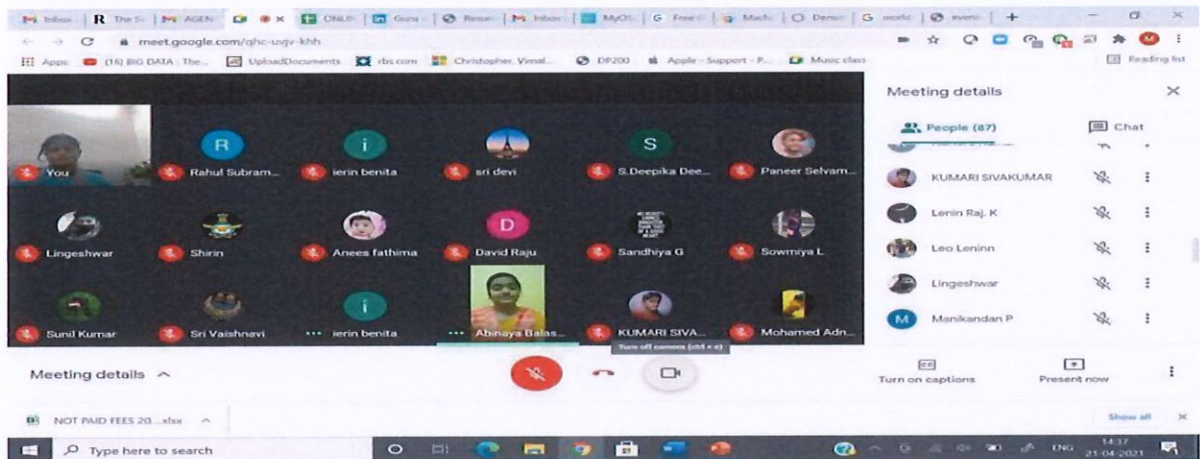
Inbox | R The S | AGEN | | ONLI | Guru | Resum | Inbox | MyOS | Free | Machi | Deno | world | event | +

meet.google.com/qhc-uvjv-khh

Apps (16) BIG DATA : The... UploadDocuments rbs.com Christopher. Vimal... DP200 Apple - Support - P... Music class Reading list

You
Rahul Subram...
ierin benita
sri devi
S.Deepika Dee...
Paneer Selvam...
Lingeshwar
Shirin
Anees fathima
David Raju
Sandhiya G
Sowmiya L
Sunil Kumar
Sri Vaishnavi
ierin benita
Abinaya Balas...
KUMARI SIVA...
Mohamed Adn...

Meeting details

People (67)
Chat
KUMARI SIVAKUMAR
Lenin Raj. K
Leo Leninn
Lingeshwar
Manikandan P

Meeting details

Turn off camera (ctrl + e)

Turn on captions
Present now

NOT PAID FEES 20....xlsx
Show all

Type here to search
ENG
14:37
21-04-2021